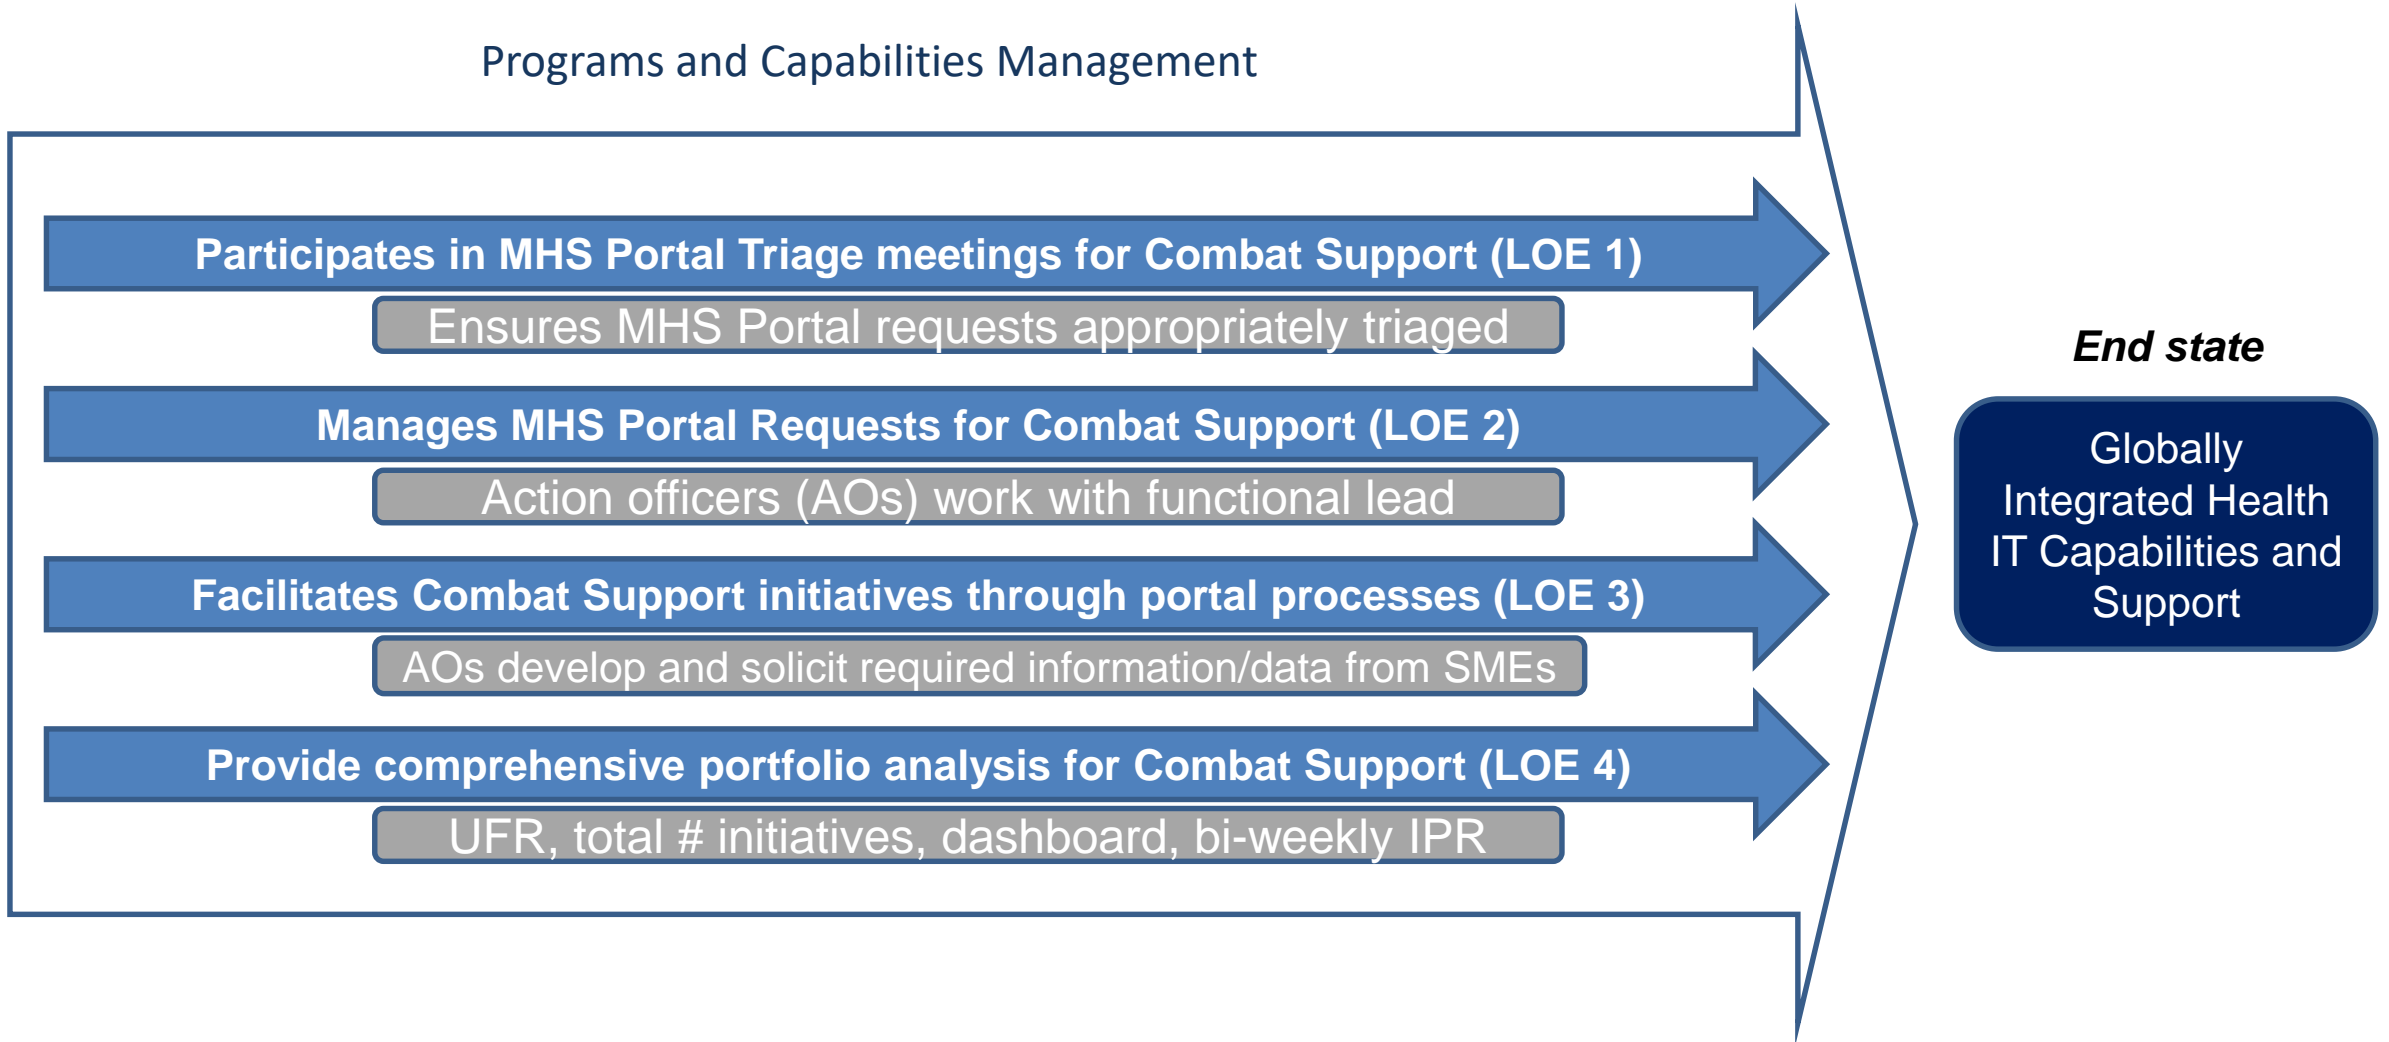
Programs and Capabilities Management

Participates in MHS Portal Triage meetings for Combat Support (LOE 1)

Ensures MHS Portal requests appropriately triaged

Manages MHS Portal Requests for Combat Support (LOE 2)

Action officers (AOs) work with functional lead

Facilitates Combat Support initiatives through portal processes (LOE 3)

AOs develop and solicit required information/data from SMEs

Provide comprehensive portfolio analysis for Combat Support (LOE 4)

UFR, total # initiatives, dashboard, bi-weekly IPR

End state

Globally Integrated Health IT Capabilities and Support